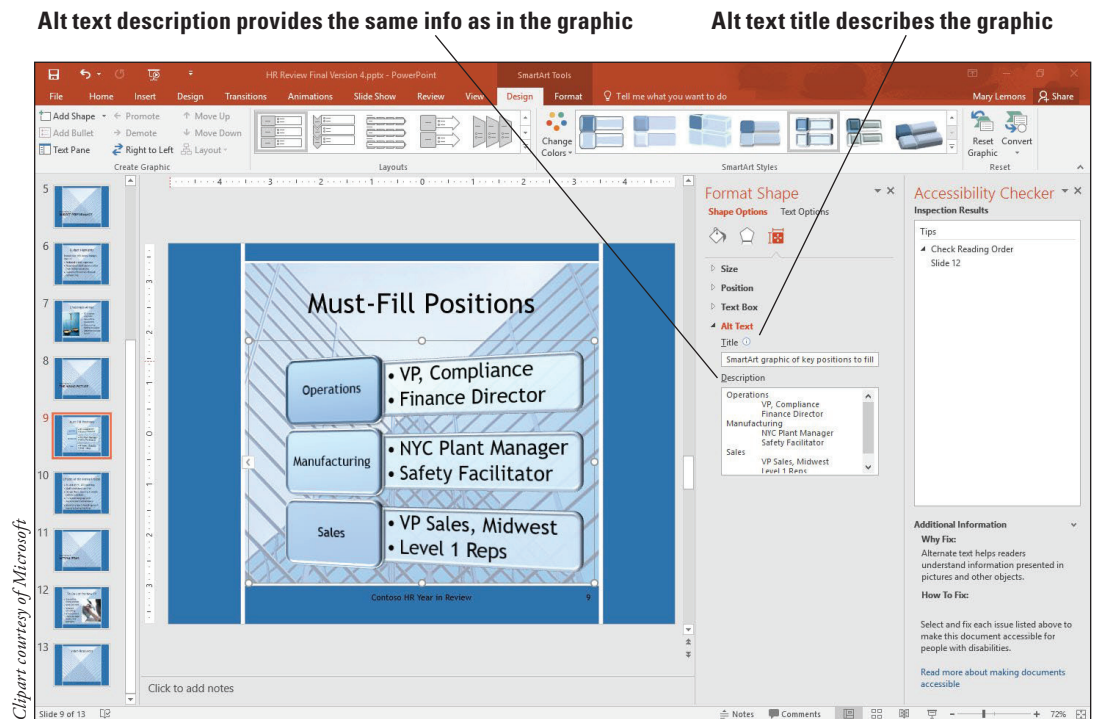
Alt text description provides the same info as in the graphic

Alt text title describes the graphic

HR Review Final Version 4.pptx - PowerPoint

SmartArt Tools

File Home Insert Design Transitions Animations Slide Show Review View Design Format Tell me what you want to do

Mary Lemons Share

Add Shape Promote Move Up
Add Bullet Demote Move Down
Text Pane Right to Left Layout
Create Graphic

Layouts

Change Colors

SmartArt Styles

Reset Graphic Convert
Reset

5
6
7
8
9
10
11
12
13

Must-Fill Positions

Operations
• VP, Compliance
• Finance Director

Manufacturing
• NYC Plant Manager
• Safety Facilitator

Sales
• VP Sales, Midwest
• Level 1 Reps

Contoso HR Year in Review 9

Click to add notes

Format Shape
Shape Options Text Options

Size
Position
Text Box
Alt Text
Title
SmartArt graphic of key positions to fill
Description
Operations
VP, Compliance
Finance Director
Manufacturing
NYC Plant Manager
Safety Facilitator
Sales
VP Sales, Midwest
Level 1 Reps

Accessibility Checker
Inspection Results
Tips
Check Reading Order
Slide 12

Additional Information
Why Fix:
Alternate text helps readers understand information presented in pictures and other objects.
How To Fix:
Select and fix each issue listed above to make this document accessible for people with disabilities.
Read more about making documents accessible

Slide 9 of 13

Notes Comments 72%

Clipart courtesy of Microsoft